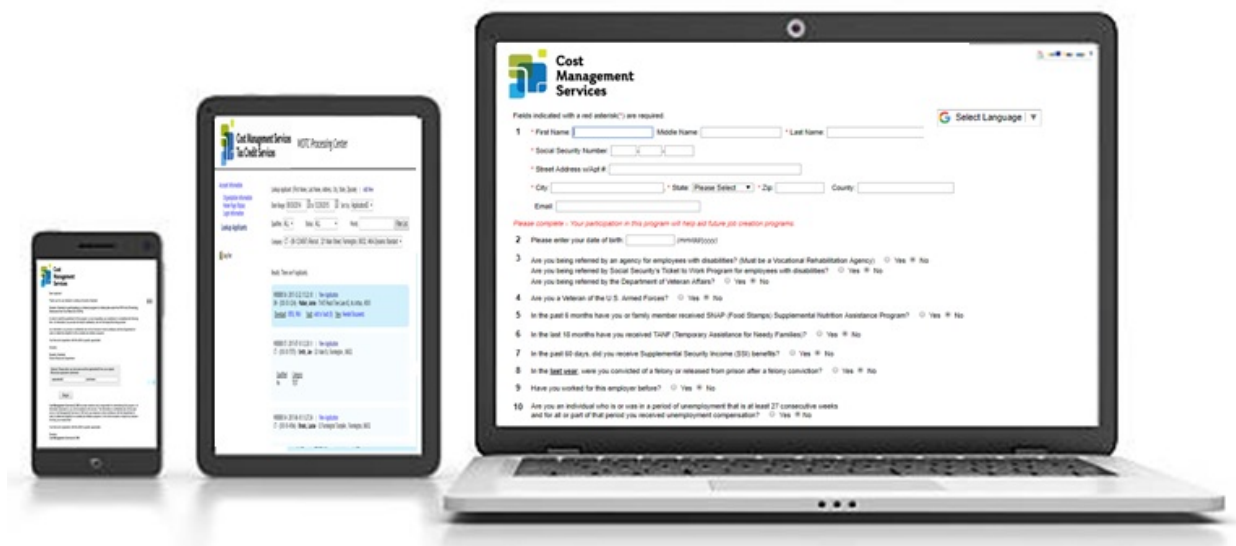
Cost Management Services

Fields indicated with a red asterisk(*) are required.

Select Language

1 * First Name: Middle Name: * Last Name:

* Social Security Number:

* Street Address w/Apt #:

* City: * State: Please Select * Zip: County:

Email:

Please complete - Your participation in this program will help aid future job creation programs.

2 Please enter your date of birth: (mm/dd/yyyy)

3 Are you being referred by an agency for employees with disabilities? (Must be a Vocational Rehabilitation Agency) Yes No
Are you being referred by Social Security's Ticket to Work Program for employees with disabilities? Yes No
Are you being referred by the Department of Veteran Affairs? Yes No

4 Are you a Veteran of the U.S. Armed Forces? Yes No

5 In the past 6 months have you or family member received SNAP (Food Stamps) Supplemental Nutrition Assistance Program? Yes No

6 In the last 18 months have you received TANF (Temporary Assistance for Needy Families)? Yes No

7 In the past 60 days, did you receive Supplemental Security Income (SSI) benefits? Yes No

8 In the last year, were you convicted of a felony or released from prison after a felony conviction? Yes No

9 Have you worked for this employer before? Yes No

10 Are you an individual who is or was in a period of unemployment that is at least 27 consecutive weeks and for all or part of that period you received unemployment compensation? Yes No

Cost Management Services Tax Credit Services WOTC Processing Center

Cost Management Services

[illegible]